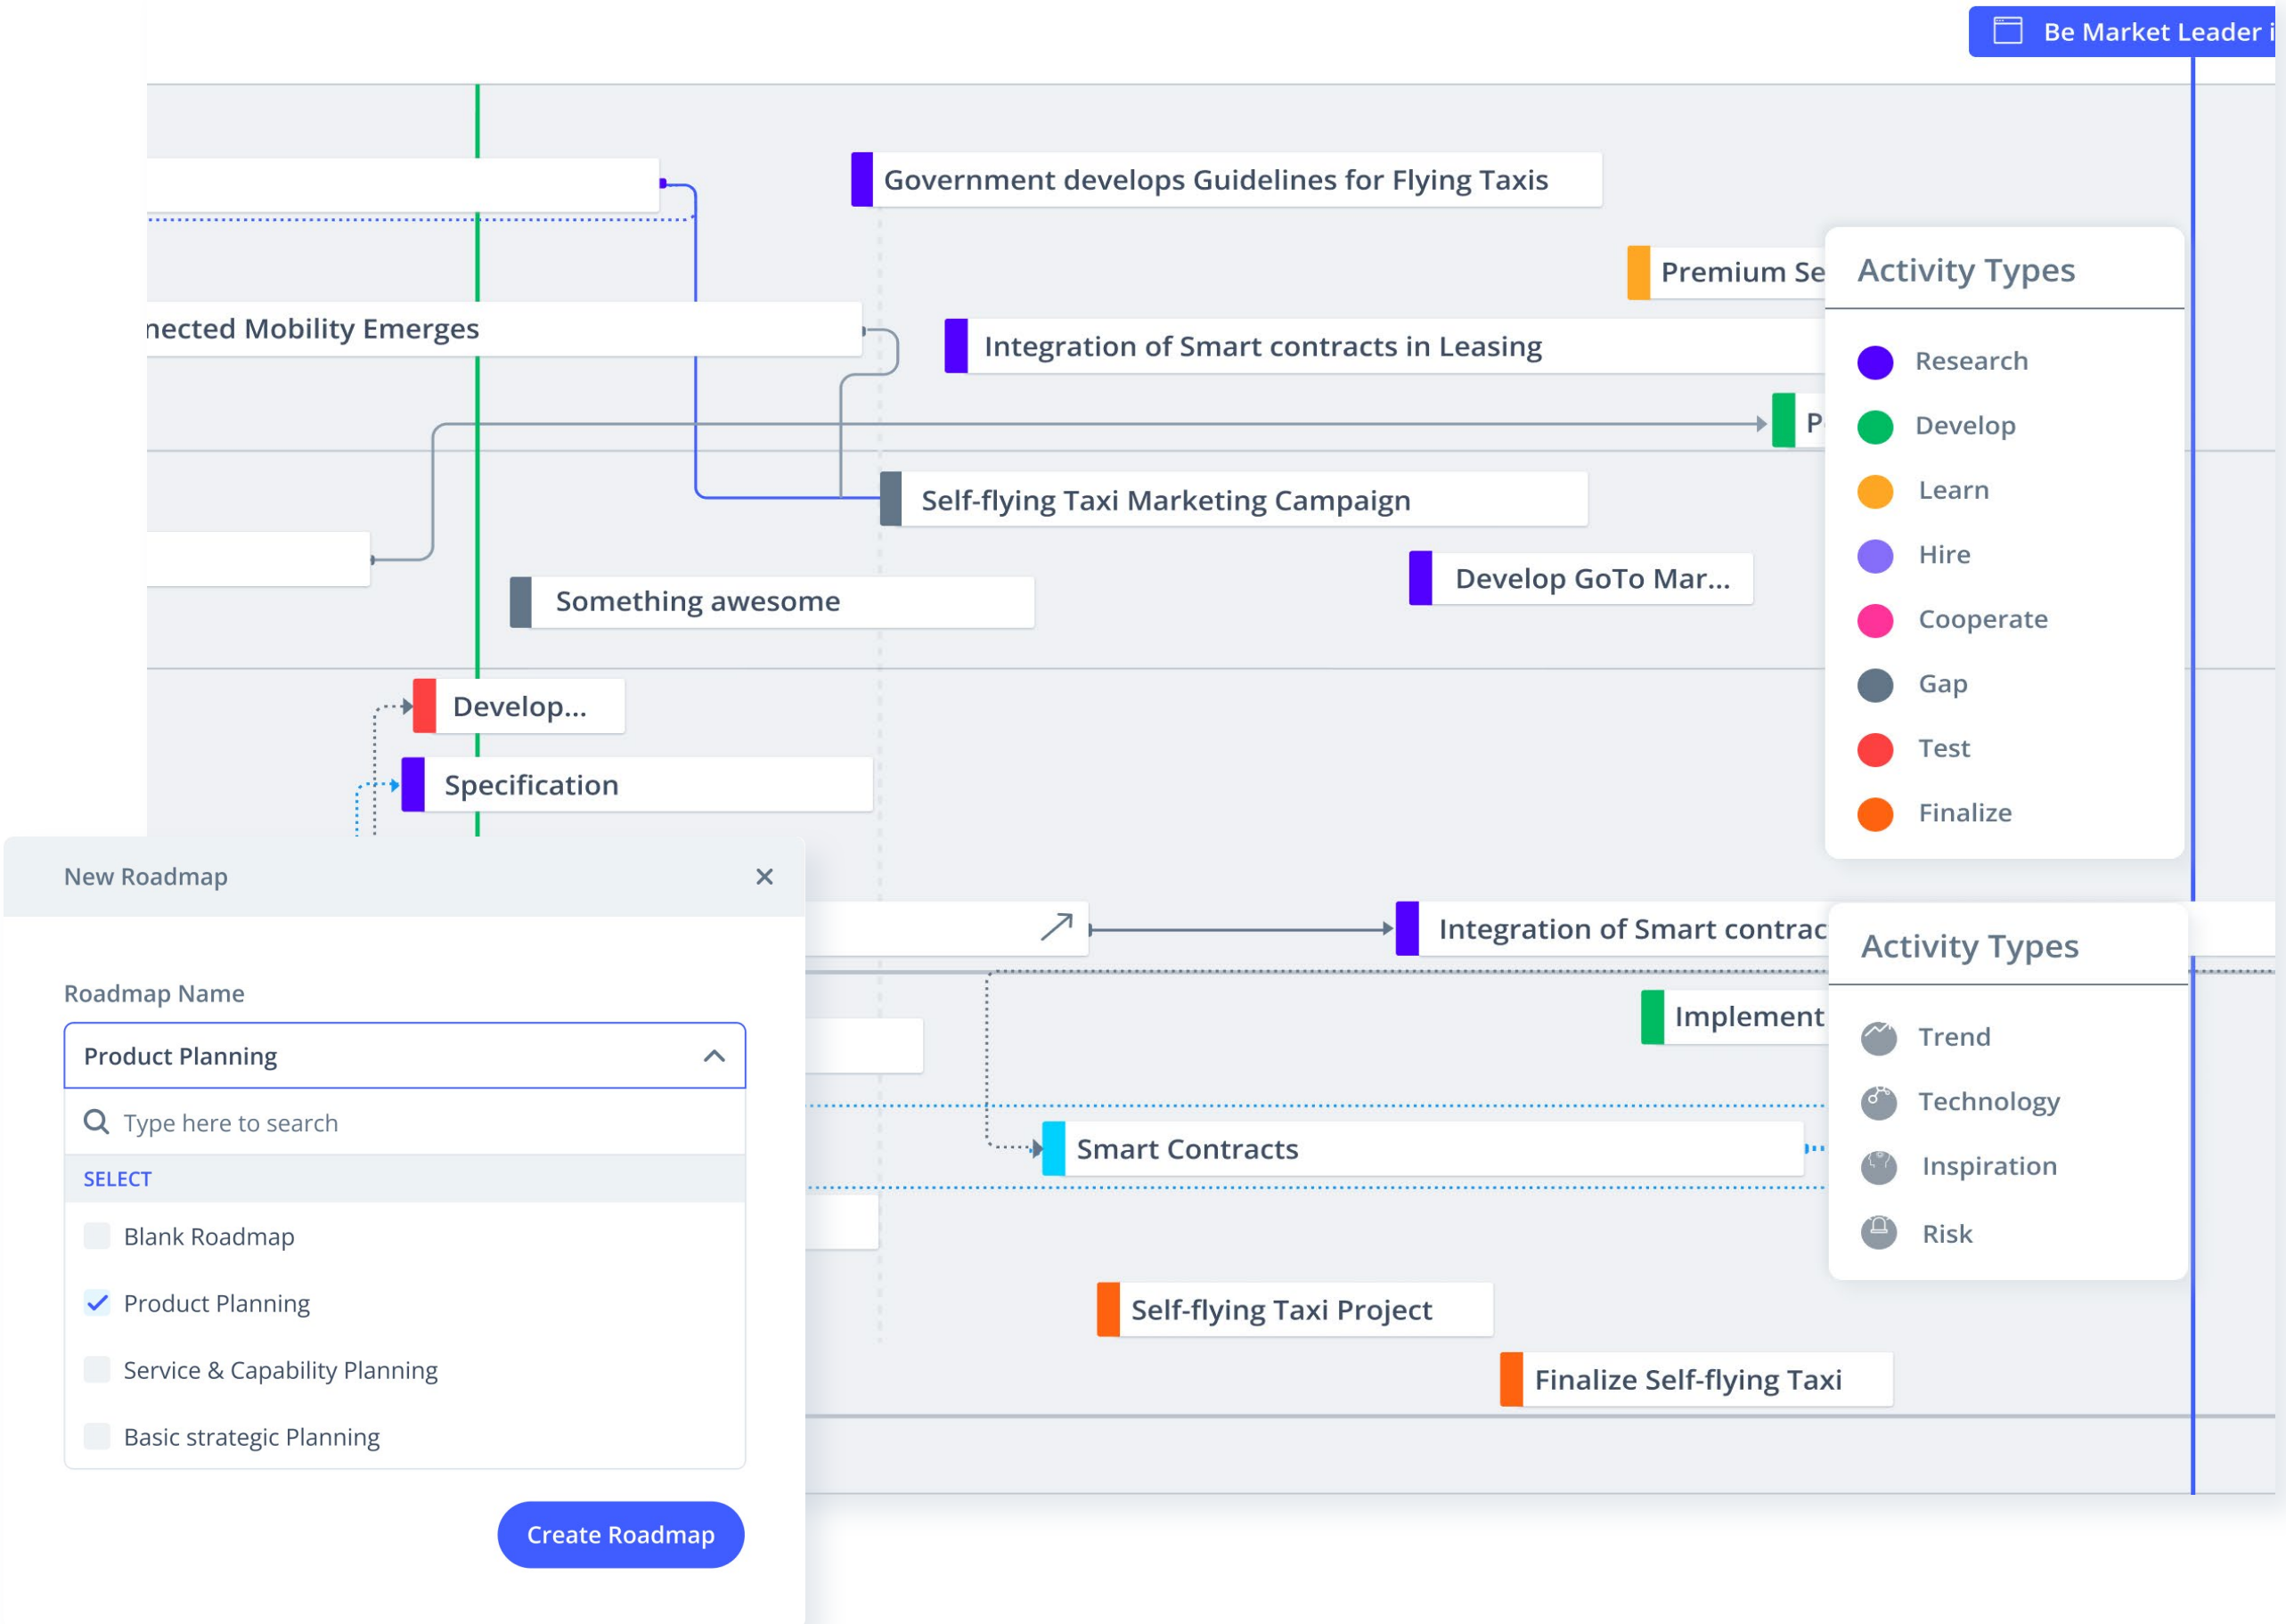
Be Market Leader i

Government develops Guidelines for Flying Taxis

Premium Se

nected Mobility Emerges

Integration of Smart contracts in Leasing

P

Self-flying Taxi Marketing Campaign

Develop GoTo Mar...

Something awesome

Develop...

Specification

Activity Types

Research

Develop

Learn

Hire

Cooperate

Gap

Test

Finalize

New Roadmap ×

Roadmap Name

Product Planning

Type here to search

SELECT

Blank Roadmap

Product Planning

Service & Capability Planning

Basic strategic Planning

Create Roadmap

Integration of Smart contrac

Activity Types

Trend

Technology

Inspiration

Risk

Implement

Smart Contracts

Self-flying Taxi Project

Finalize Self-flying Taxi